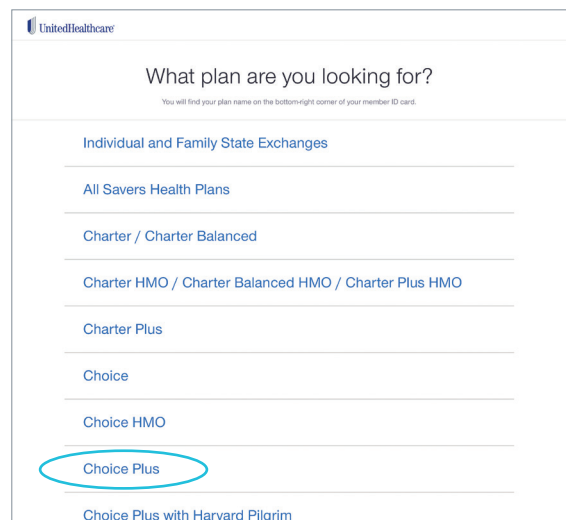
UnitedHealthcare

What plan are you looking for?

You will find your plan name on the bottom-right corner of your member ID card.

Individual and Family State Exchanges

All Savers Health Plans

Charter / Charter Balanced

Charter HMO / Charter Balanced HMO / Charter Plus HMO

Charter Plus

Choice

Choice HMO

Choice Plus

Choice Plus with Harvard Pilgrim